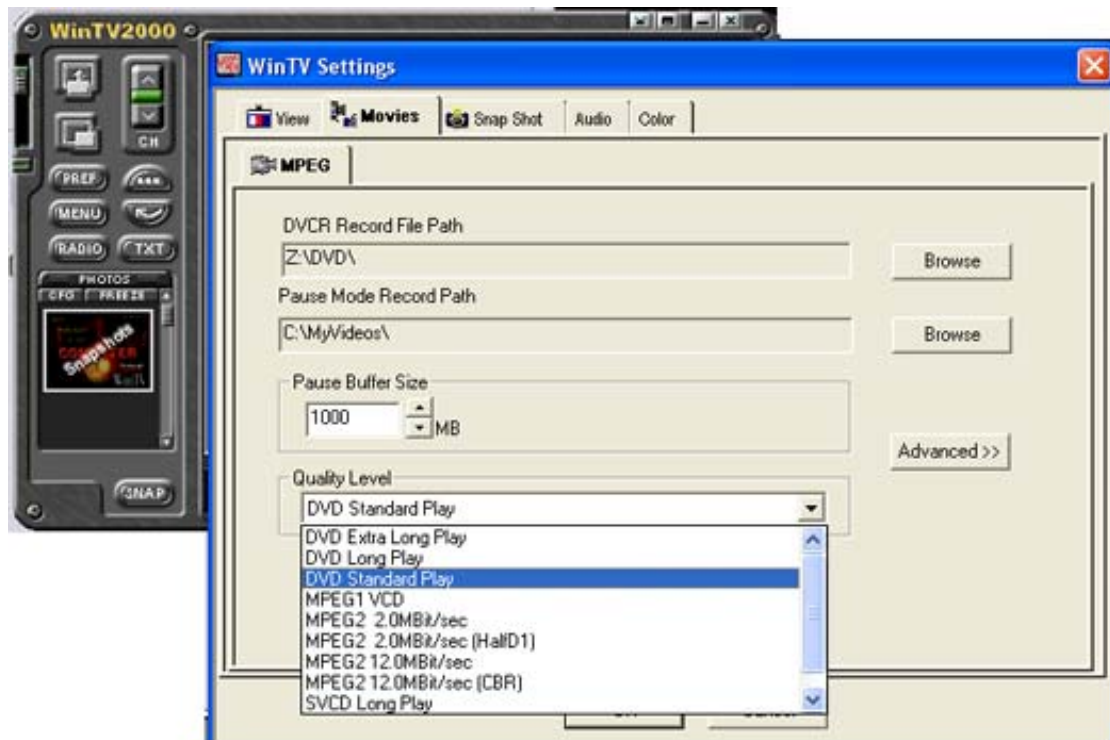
WinTV2000

CH

PREF

MENU

RADIO

TXT

PHOTOS

CFG

FREEZE

Snapshots

SNAP

WinTV Settings

View

Movies

Snap Shot

Audio

Color

MPEG

DVCR Record File Path

Z:\DVD\

Browse

Pause Mode Record Path

C:\MyVideos\

Browse

Pause Buffer Size

1000

MB

Advanced >>

Quality Level

DVD Standard Play

DVD Extra Long Play
DVD Long Play
DVD Standard Play
MPEG1 VCD
MPEG2 2.0MBit/sec
MPEG2 2.0MBit/sec (HalfD1)
MPEG2 12.0MBit/sec
MPEG2 12.0MBit/sec (CBR)
SVCD Long Play